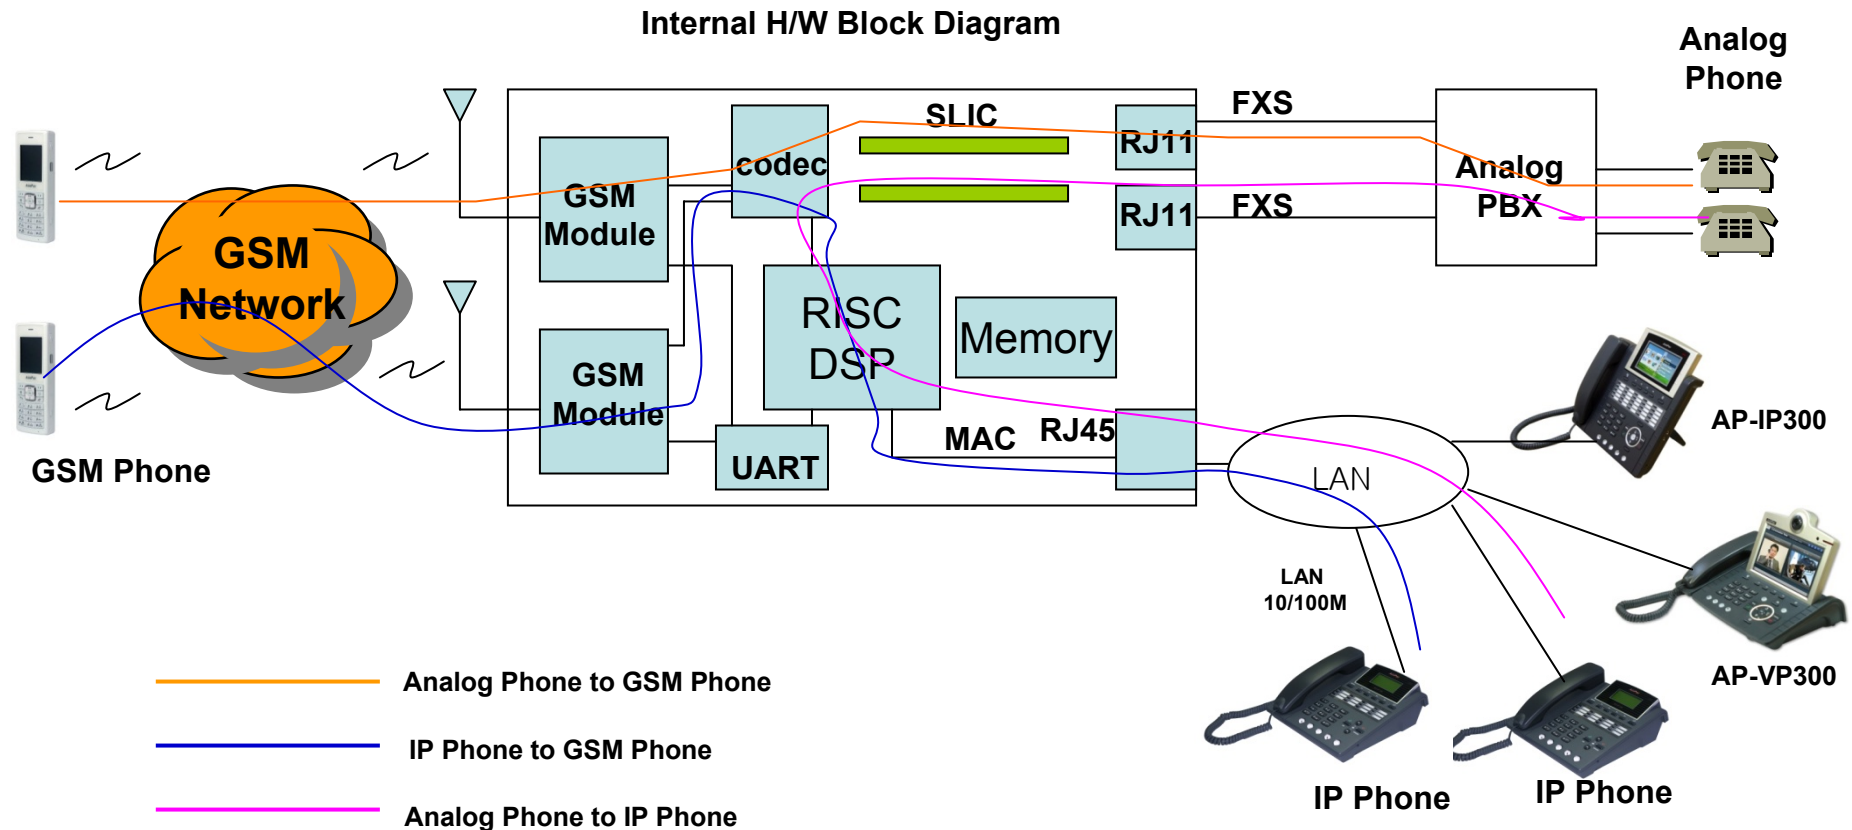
Internal H/W Block Diagram

Analog Phone

GSM Network

GSM Phone

GSM Module

codec

SLIC

RJ11

FXS

RJ11

FXS

Analog PBX

GSM Module

RISC DSP

Memory

UART

MAC

RJ45

LAN

AP-IP300

AP-VP300

LAN 10/100M

IP Phone

IP Phone

Analog Phone to GSM Phone

IP Phone to GSM Phone

Analog Phone to IP Phone